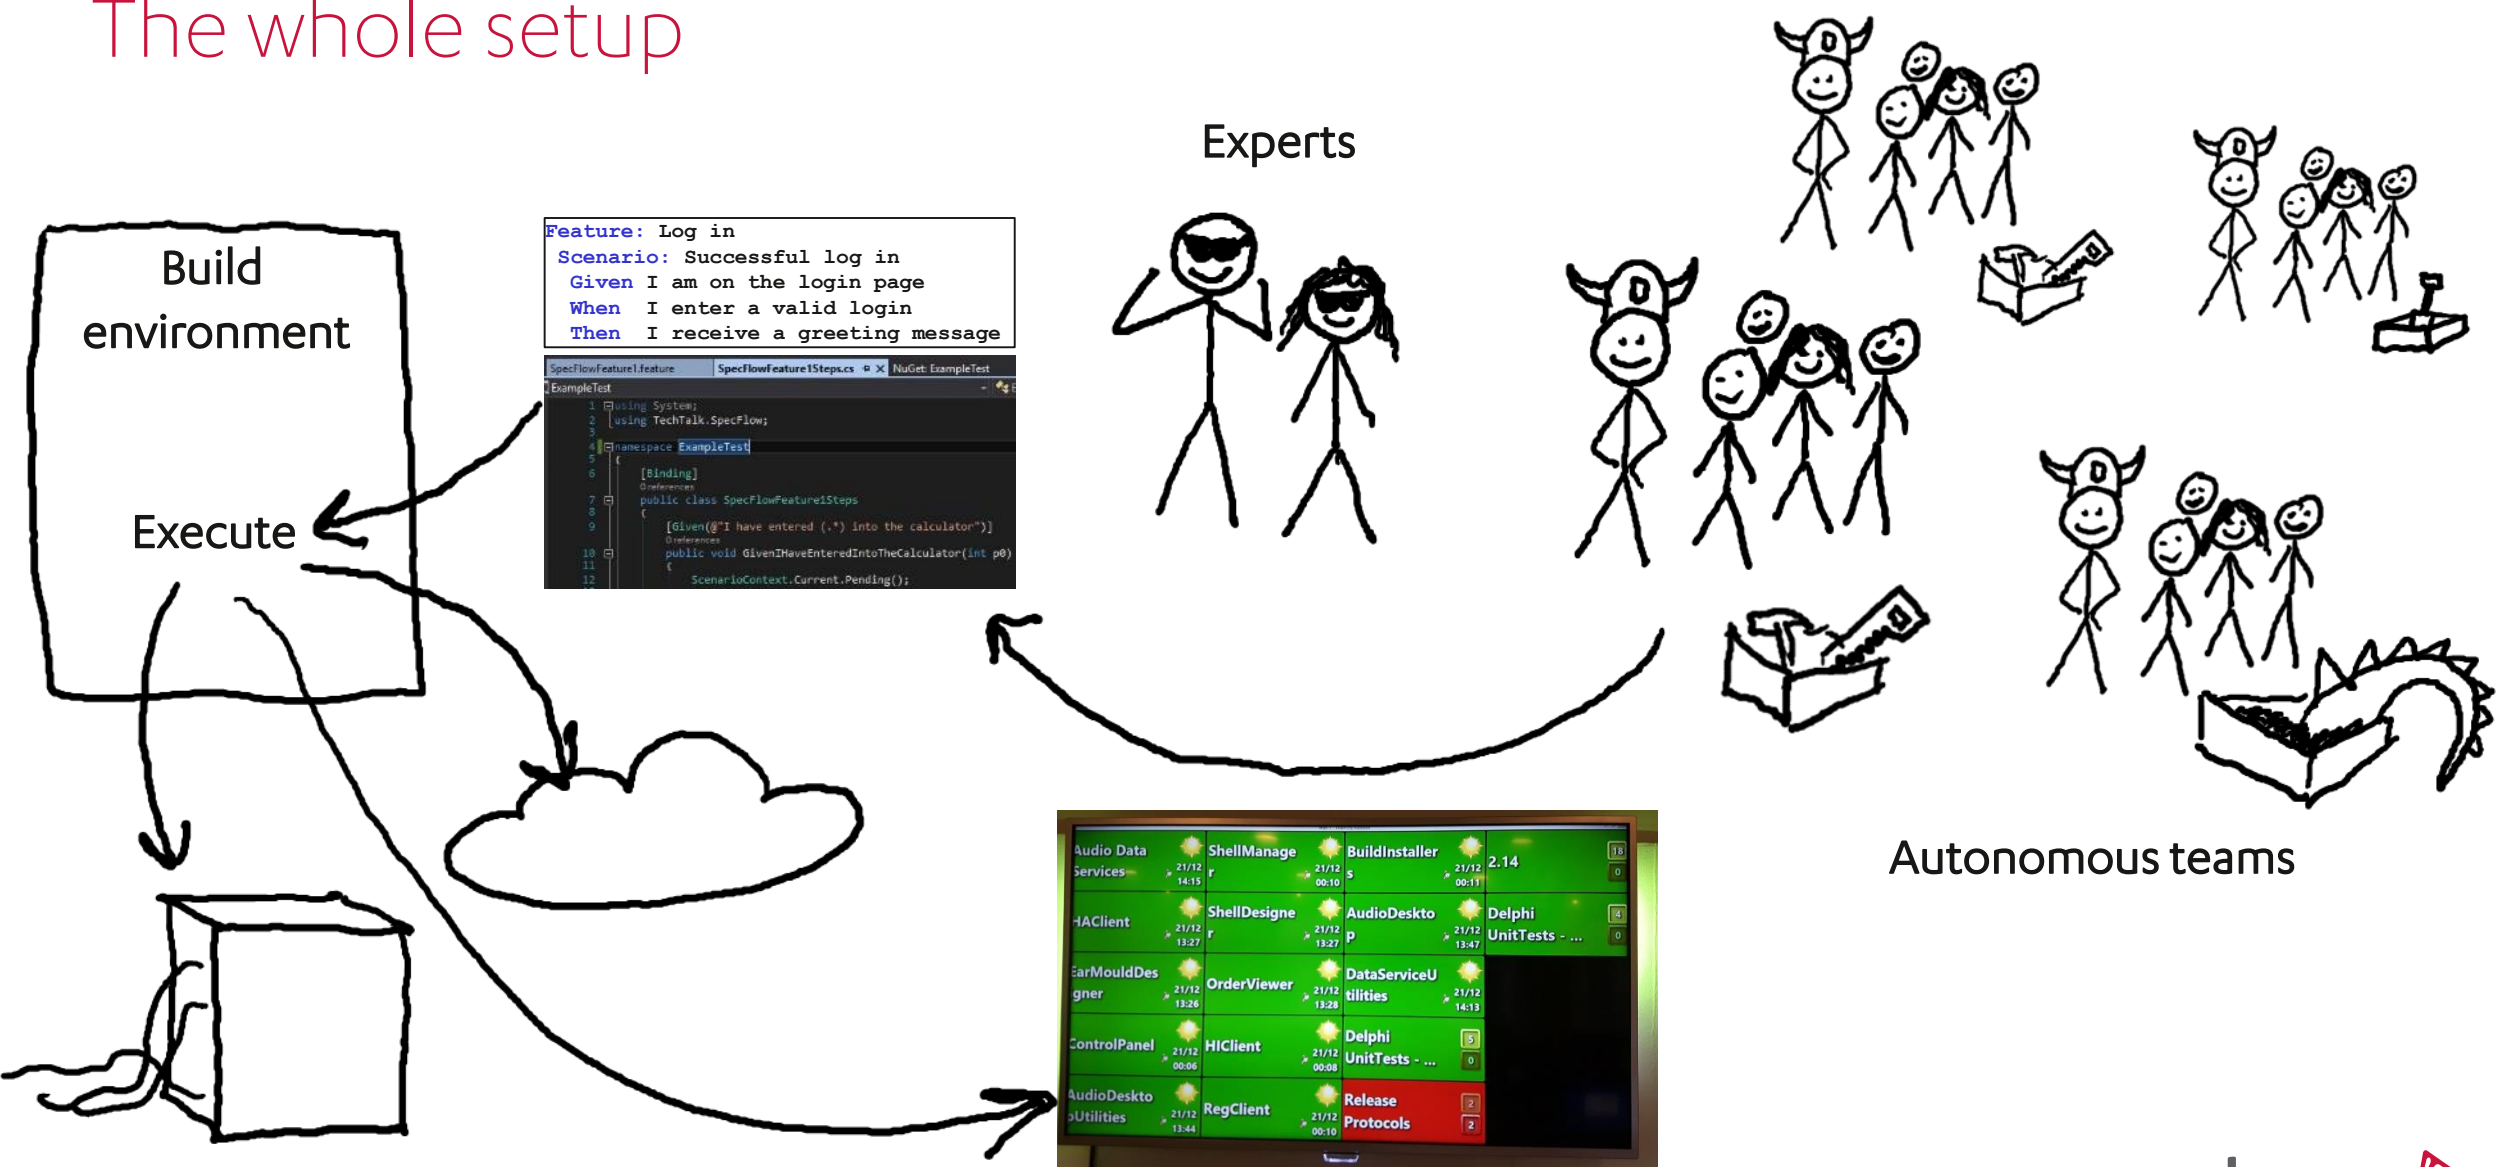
The whole setup

Build environment

Execute

Feature: Log in
Scenario: Successful log in
Given I am on the login page
When I enter a valid login
Then I receive a greeting message

SpecFlowFeature1.feature SpecFlowFeature1Steps.cs NuGet: ExampleTest
ExampleTest
1 using System;
2 using TechTalk.SpecFlow;
3
4 namespace ExampleTest
5 {
6 [Binding]
0 references
7 public class SpecFlowFeature1Steps
8 {
9 [Given(@"I have entered (.*) into the calculator")]
0 references
10 public void GivenIHaveEnteredIntoTheCalculator(int p0)
11 {
12 ScenarioContext.Current.Pending();

Experts

Autonomous teams

| Audio Data Services 21/12 14:15 | ShellManager 21/12 00:10 | BuildInstallers 21/12 00:11 | 2.14 18 0 |
|---|---|---|---|
| HAClient 21/12 13:27 | ShellDesigner 21/12 13:27 | AudioDesktop 21/12 13:47 | Delphi UnitTests - ... 4 0 |
| EarMouldDesigner 21/12 13:26 | OrderViewer 21/12 13:28 | DataServiceUtilities 21/12 14:13 | |
| ControlPanel 21/12 00:06 | HIClient 21/12 00:08 | Delphi UnitTests - ... 5 0 | |
| AudioDesktopUtilities 21/12 13:44 | RegClient 21/12 00:10 | Release Protocols 2 2 | |